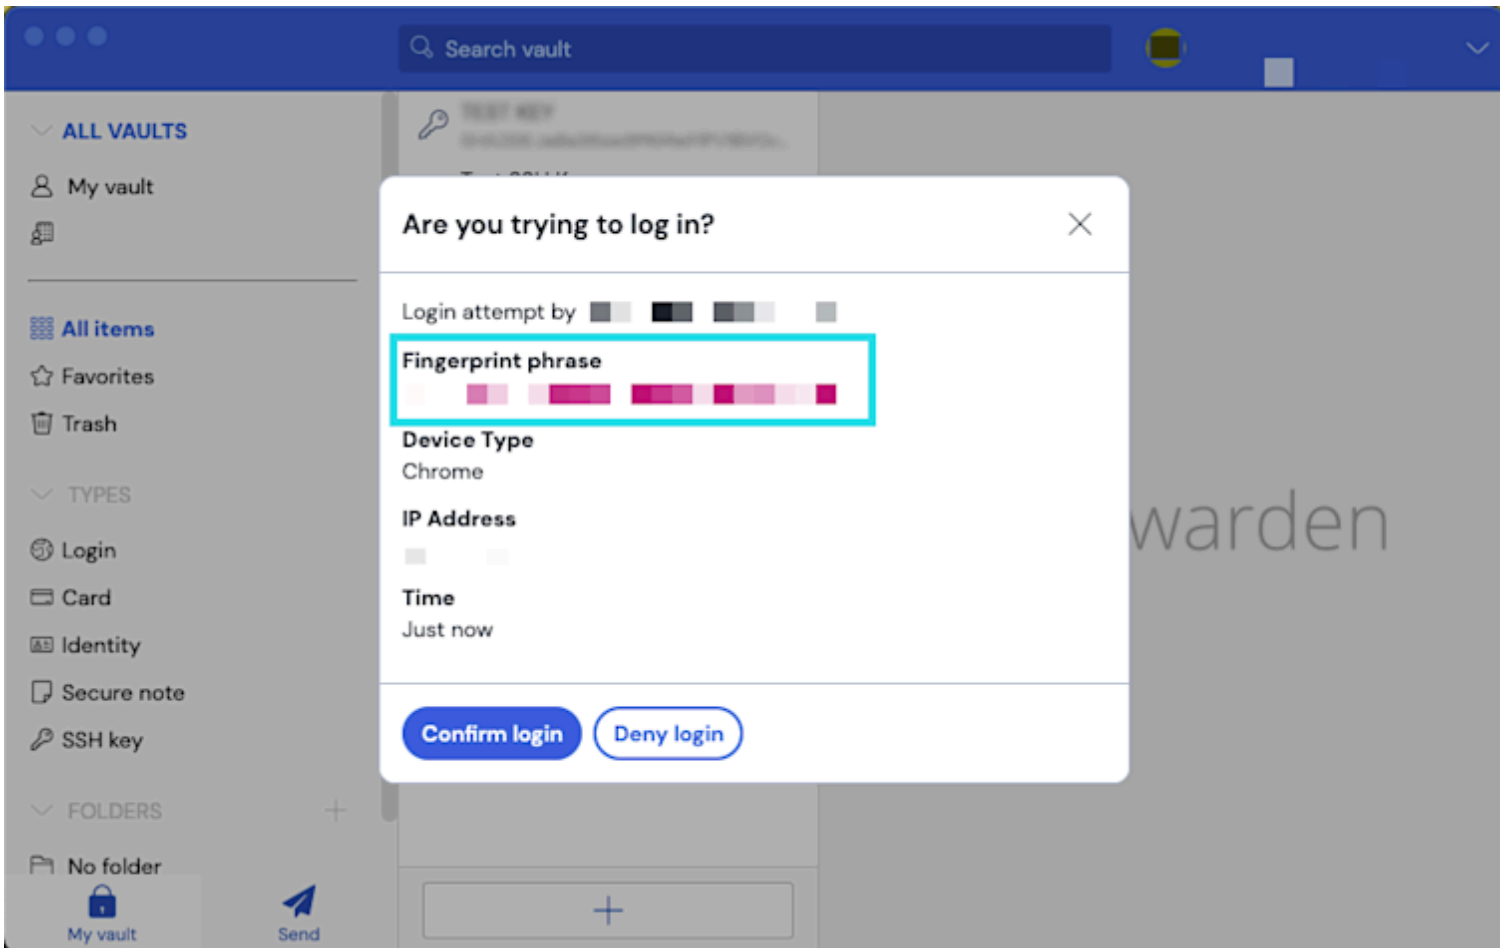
Search vault

ALL VAULTS
My vault

All items
Favorites
Trash

TYPES
Login
Card
Identity
Secure note
SSH key

FOLDERS
No folder

My vault
Send

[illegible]
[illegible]

warden

Are you trying to log in?

Login attempt by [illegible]

Fingerprint phrase
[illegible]

Device Type
Chrome

IP Address
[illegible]

Time
Just now

Confirm login
Deny login